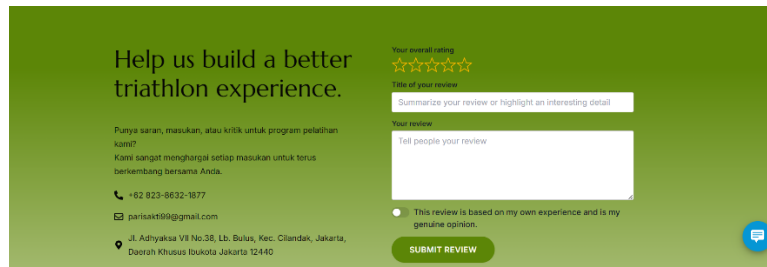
Help us build a better triathlon experience.

Punya saran, masukan, atau kritik untuk program pelatihan kami?
Kami sangat menghargai setiap masukan untuk terus berkembang bersama Anda.

+62 823-8632-1877

parisakti99@gmail.com

Jl. Adhyaksa VII No.38, Lb. Bulus, Kec. Cilandak, Jakarta, Daerah Khusus Ibukota Jakarta 12440

Your overall rating

Title of your review

Summarize your review or highlight an interesting detail

Your review

Tell people your review

This review is based on my own experience and is my genuine opinion.

SUBMIT REVIEW